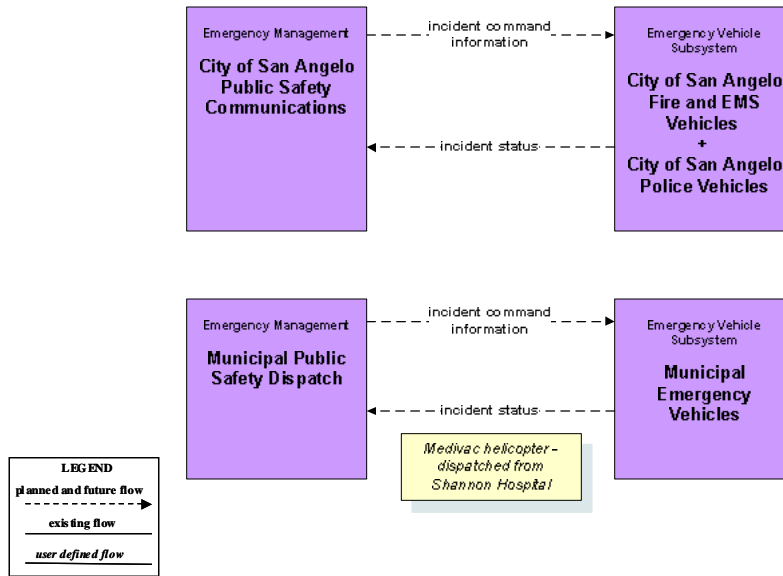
Emergency Management

City of San Angelo Public Safety Communications

incident command information

incident status

Emergency Vehicle Subsystem

City of San Angelo Fire and EMS Vehicles
+
City of San Angelo Police Vehicles

Emergency Management

Municipal Public Safety Dispatch

incident command information

incident status

Emergency Vehicle Subsystem

Municipal Emergency Vehicles

Medivac helicopter - dispatched from Shannon Hospital

LEGEND
planned and future flow
existing flow
user defined flow